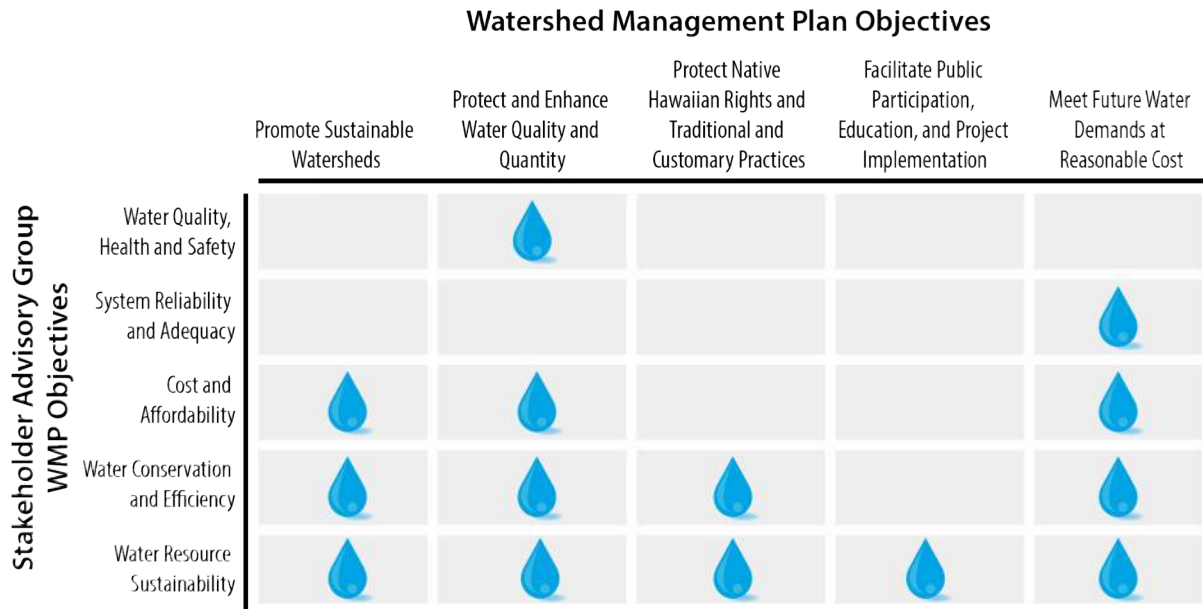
Watershed Management Plan Objectives

Stakeholder Advisory Group WMP Objectives

| | Promote Sustainable Watersheds | Protect and Enhance Water Quality and Quantity | Protect Native Hawaiian Rights and Traditional and Customary Practices | Facilitate Public Participation, Education, and Project Implementation | Meet Future Water Demands at Reasonable Cost |
|---|---|---|---|---|---|
| Water Quality, Health and Safety | | | | | |
| System Reliability and Adequacy | | | | | |
| Cost and Affordability | | | | | |
| Water Conservation and Efficiency | | | | | |
| Water Resource Sustainability | | | | | |